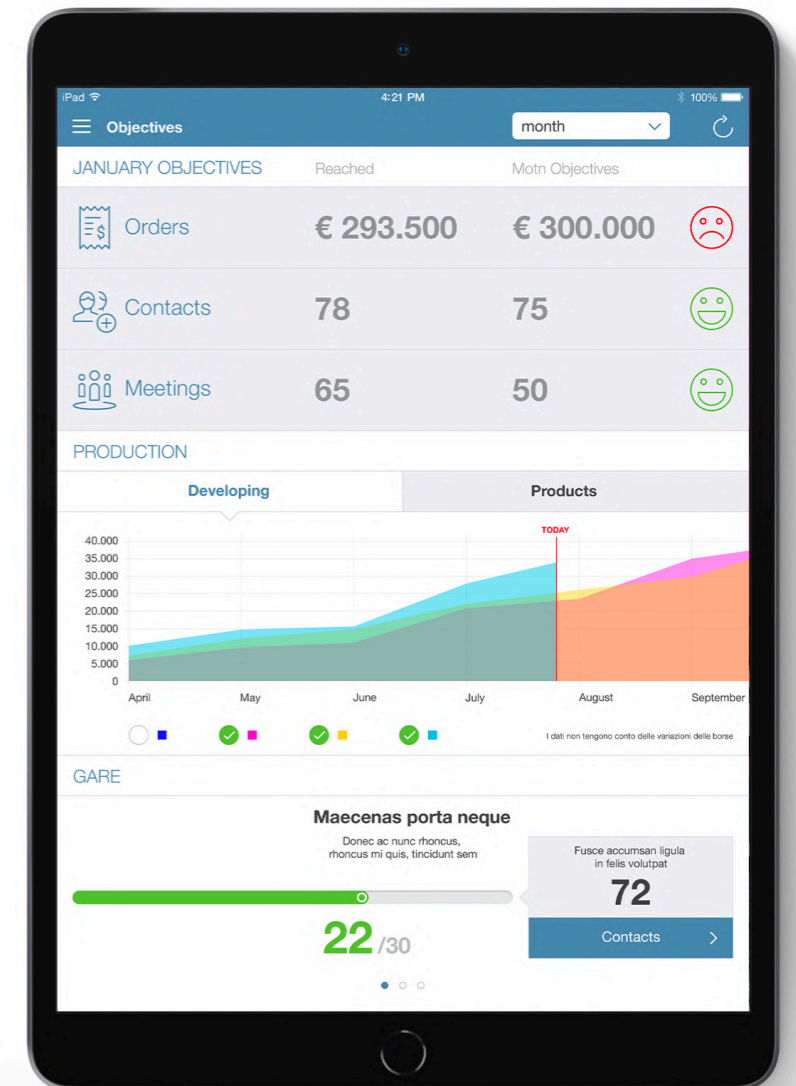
iPad 4:21 PM 100%

Objectives month

JANUARY OBJECTIVES Reached Motn Objectives

Orders € 293.500 € 300.000

Contacts 78 75

Meetings 65 50

PRODUCTION

Developing Products

TODAY

40.000
35.000
30.000
25.000
20.000
15.000
10.000
5.000
0

April May June July August September

I dati non tengono conto delle variazioni delle borse

GARE

Maecenas porta neque

Donec ac nunc rhoncus, rhoncus mi quis, tincidunt sem

22 /30

Fusce accumsan ligula in felis volutpat

72

Contacts